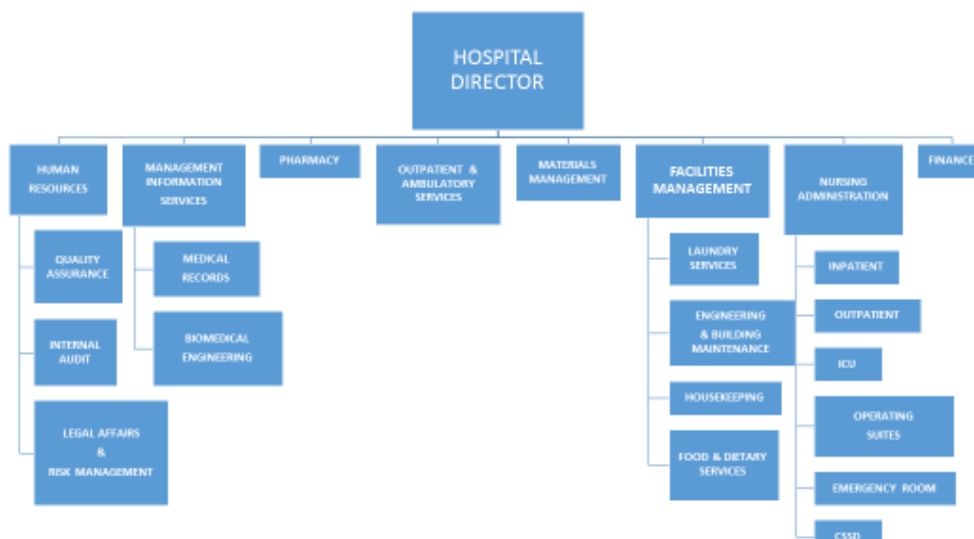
HOSPITAL DIRECTOR

HUMAN RESOURCES

QUALITY ASSURANCE

INTERNAL AUDIT

LEGAL AFFAIRS & RISK MANAGEMENT

MANAGEMENT INFORMATION SERVICES

MEDICAL RECORDS

BIOMEDICAL ENGINEERING

PHARMACY

OUTPATIENT & AMBULATORY SERVICES

MATERIALS MANAGEMENT

FACILITIES MANAGEMENT

LAUNDRY SERVICES

ENGINEERING & BUILDING MAINTENANCE

HOUSEKEEPING

FOOD & DIETARY SERVICES

NURSING ADMINISTRATION

INPATIENT

OUTPATIENT

ICU

OPERATING SUITES

EMERGENCY ROOM

CSSD

FINANCE